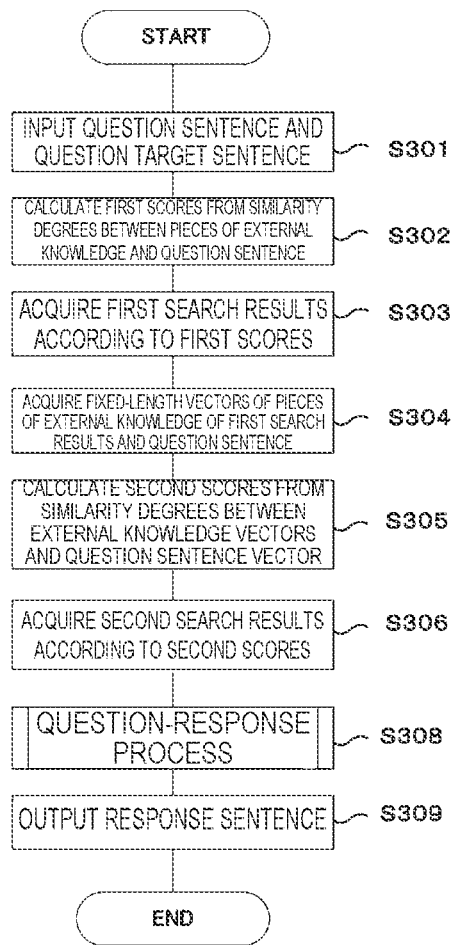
START

INPUT QUESTION SENTENCE AND QUESTION TARGET SENTENCE

S301

CALCULATE FIRST SCORES FROM SIMILARITY DEGREES BETWEEN PIECES OF EXTERNAL KNOWLEDGE AND QUESTION SENTENCE

S302

ACQUIRE FIRST SEARCH RESULTS ACCORDING TO FIRST SCORES

S303

ACQUIRE FIXED-LENGTH VECTORS OF PIECES OF EXTERNAL KNOWLEDGE OF FIRST SEARCH RESULTS AND QUESTION SENTENCE

S304

CALCULATE SECOND SCORES FROM SIMILARITY DEGREES BETWEEN EXTERNAL KNOWLEDGE VECTORS AND QUESTION SENTENCE VECTOR

S305

ACQUIRE SECOND SEARCH RESULTS ACCORDING TO SECOND SCORES

S306

QUESTION-RESPONSE PROCESS

S308

OUTPUT RESPONSE SENTENCE

S309

END